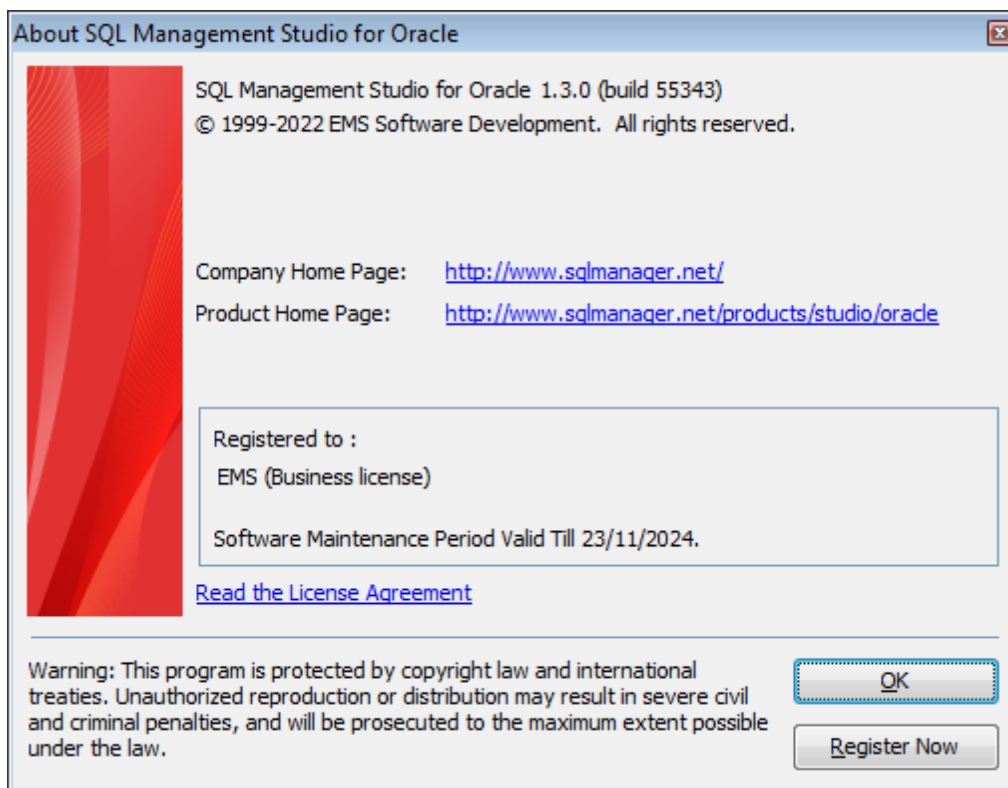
About SQL Management Studio for Oracle

SQL Management Studio for Oracle 1.3.0 (build 55343)
© 1999-2022 EMS Software Development. All rights reserved.

Company Home Page: http://www.sqlmanager.net/
Product Home Page: http://www.sqlmanager.net/products/studio/oracle

Registered to :
EMS (Business license)

Software Maintenance Period Valid Till 23/11/2024.

Read the License Agreement

Warning: This program is protected by copyright law and international treaties. Unauthorized reproduction or distribution may result in severe civil and criminal penalties, and will be prosecuted to the maximum extent possible under the law.

OK

Register Now